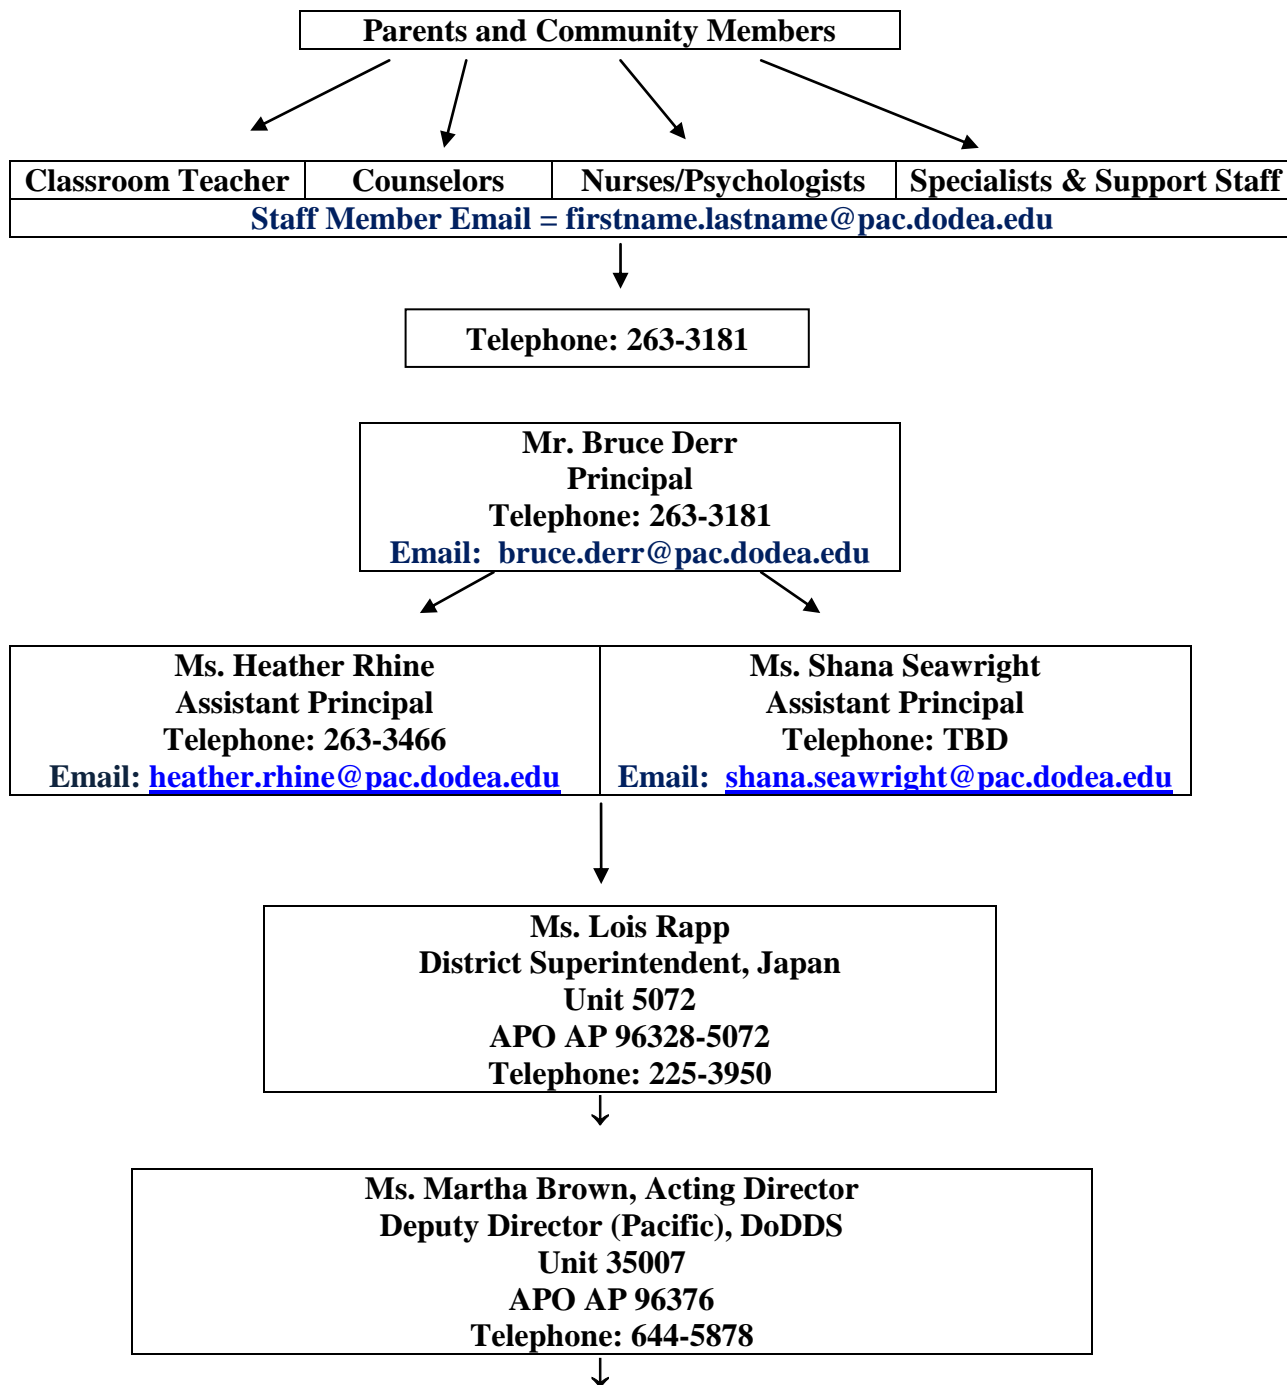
Parents and Community Members

| Classroom Teacher | Counselors | Nurses/Psychologists | Specialists & Support Staff |
|---|---|---|---|
| Staff Member Email = firstname.lastname@pac.dodea.edu | | | |

Telephone: 263-3181

Mr. Bruce Derr
Principal
Telephone: 263-3181
Email: bruce.derr@pac.dodea.edu

| Ms. Heather Rhine<br>Assistant Principal<br>Telephone: 263-3466<br>Email: heather.rhine@pac.dodea.edu | Ms. Shana Seawright<br>Assistant Principal<br>Telephone: TBD<br>Email: shana.seawright@pac.dodea.edu |
|---|---|

Ms. Lois Rapp
District Superintendent, Japan
Unit 5072
APO AP 96328-5072
Telephone: 225-3950

Ms. Martha Brown, Acting Director
Deputy Director (Pacific), DoDDS
Unit 35007
APO AP 96376
Telephone: 644-5878